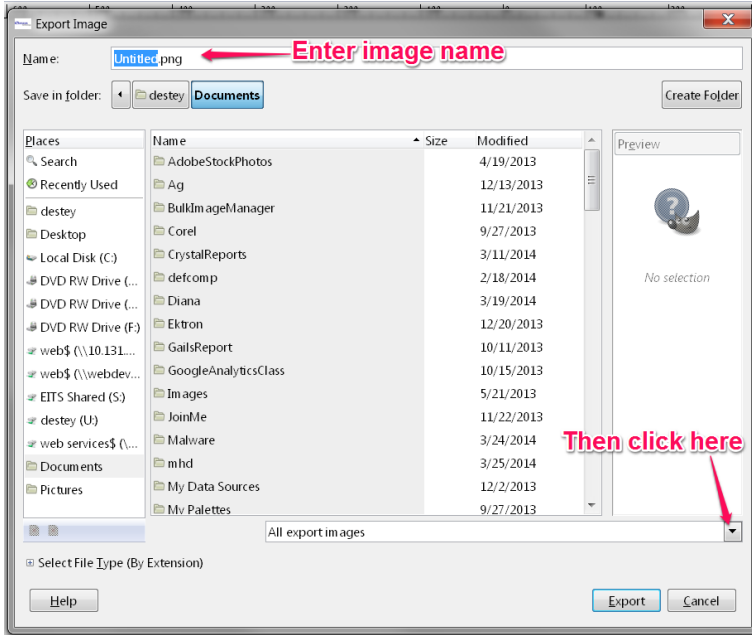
Export Image

Name: Untitled.png

Enter image name

Save in folder: destey Documents

Create Folder

| Places |
|---|
| Search |
| Recently Used |
| destey |
| Desktop |
| Local Disk (C:) |
| DVD RW Drive (... |
| DVD RW Drive (... |
| DVD RW Drive (F:) |
| web$ (\\10.131.... |
| web$ (\\webdev... |
| EITS Shared (S:) |
| destey (U:) |
| web services$ (\... |
| Documents |
| Pictures |

| Name | Size | Modified |
|---|---|---|
| AdobeStockPhotos | | 4/19/2013 |
| Ag | | 12/13/2013 |
| BulkImageManager | | 11/21/2013 |
| Corel | | 9/27/2013 |
| CrystalReports | | 3/11/2014 |
| defcomp | | 2/18/2014 |
| Diana | | 3/19/2014 |
| Ektron | | 12/20/2013 |
| GailsReport | | 10/11/2013 |
| GoogleAnalyticsClass | | 10/15/2013 |
| Images | | 5/21/2013 |
| JoinMe | | 11/22/2013 |
| Malware | | 3/24/2014 |
| mhd | | 3/25/2014 |
| My Data Sources | | 12/2/2013 |
| My Palettes | | 9/27/2013 |

Preview

No selection

Then click here

All export images

Select File Type (By Extension)

Help

Export

Cancel